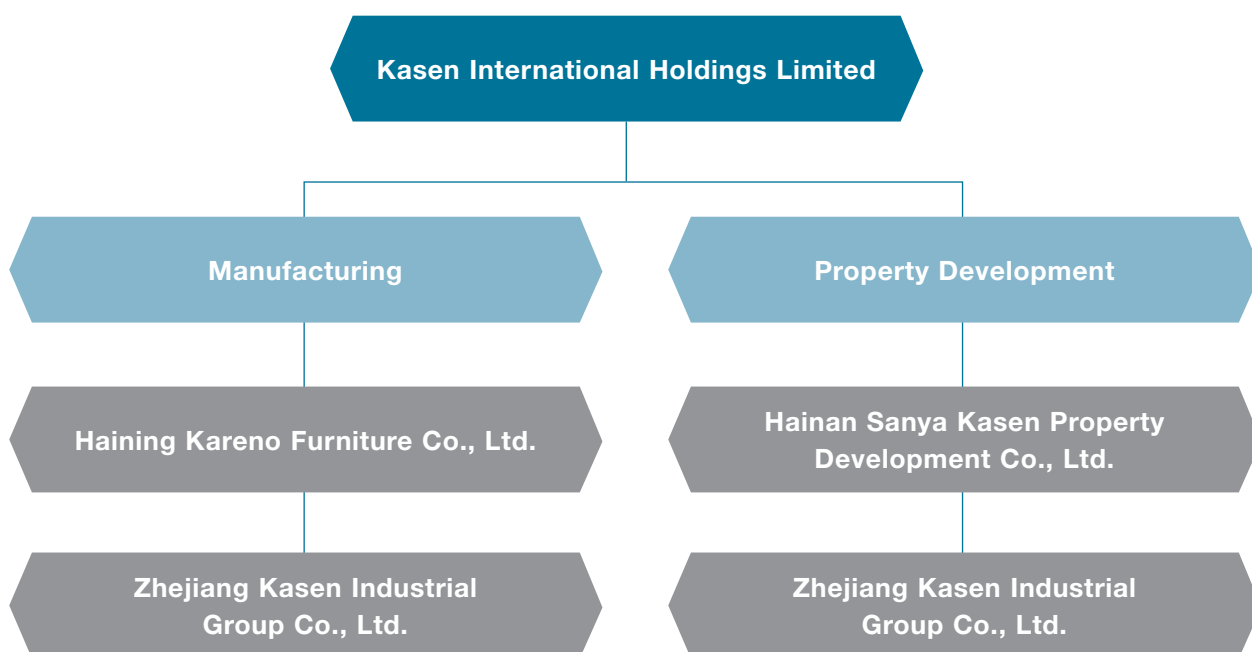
Kasen International Holdings Limited

Manufacturing

Haining Kareno Furniture Co., Ltd.

Zhejiang Kasen Industrial Group Co., Ltd.

Property Development

Hainan Sanya Kasen Property Development Co., Ltd.

Zhejiang Kasen Industrial Group Co., Ltd.